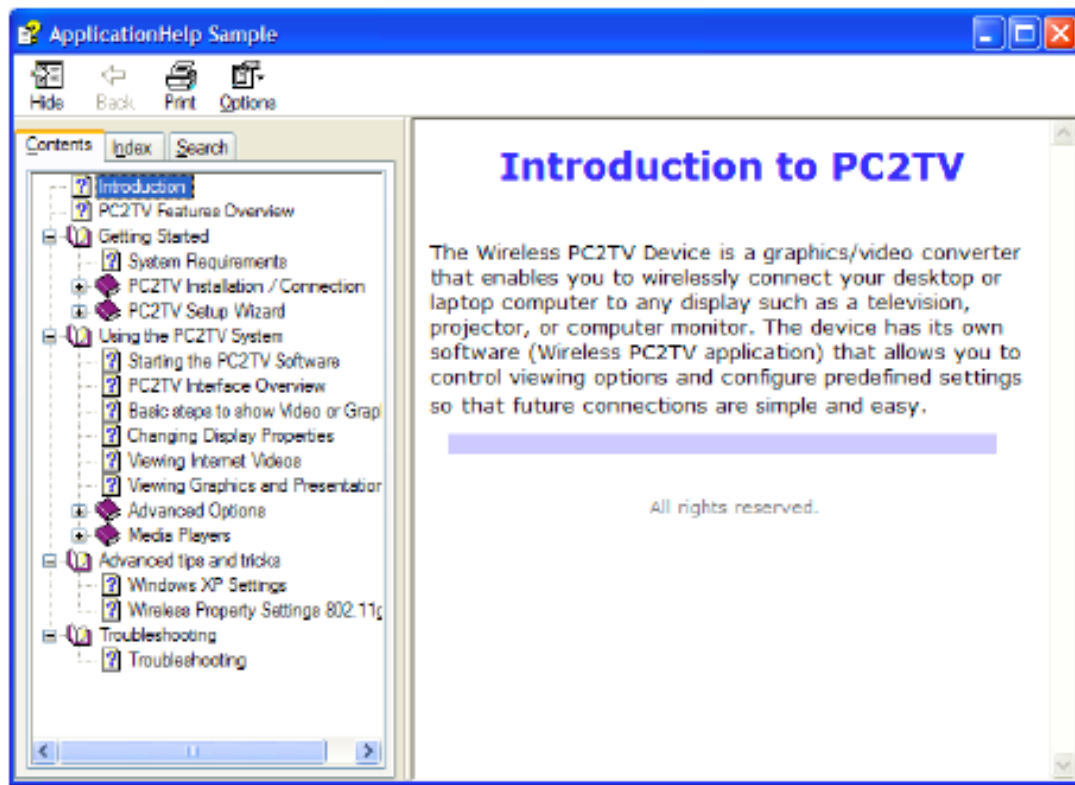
ApplicationHelp Sample

Hide Back Print Options

Contents Index Search

Introduction
PC2TV Features Overview
Getting Started
System Requirements
PC2TV Installation / Connection
PC2TV Setup Wizard
Using the PC2TV System
Starting the PC2TV Software
PC2TV Interface Overview
Basic steps to show Video or Grap
Changing Display Properties
Viewing Internet Videos
Viewing Graphics and Presentatior
Advanced Options
Media Players
Advanced tips and tricks
Windows XP Settings
Wireless Property Settings 802.11g
Troubleshooting
Troubleshooting

Introduction to PC2TV

The Wireless PC2TV Device is a graphics/video converter that enables you to wirelessly connect your desktop or laptop computer to any display such as a television, projector, or computer monitor. The device has its own software (Wireless PC2TV application) that allows you to control viewing options and configure predefined settings so that future connections are simple and easy.

All rights reserved.